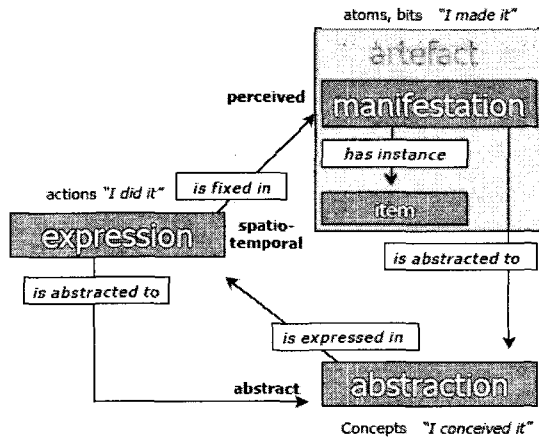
atoms, bits "I made it"

artefact

perceived

manifestation

has instance

item

actions "I did it"

is fixed in

spatio-temporal

expression

is abstracted to

is abstracted to

is expressed in

abstract

abstraction

Concepts "I conceived it"